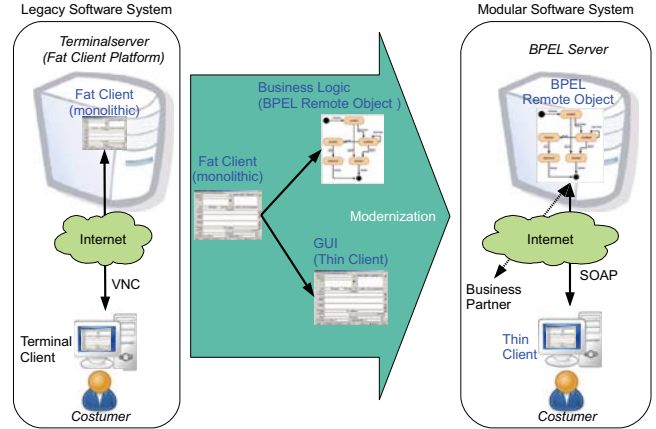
Legacy Software System

Terminalserver
(Fat Client Platform)

Fat Client
(monolithic)

Internet

VNC

Terminal
Client

Costumer

Business Logic
(BPEL Remote Object )

Fat Client
(monolithic)

Modernization

GUI
(Thin Client)

Modular Software System

BPEL Server

BPEL
Remote Object

Internet

Business
Partner

SOAP

Thin
Client

Costumer